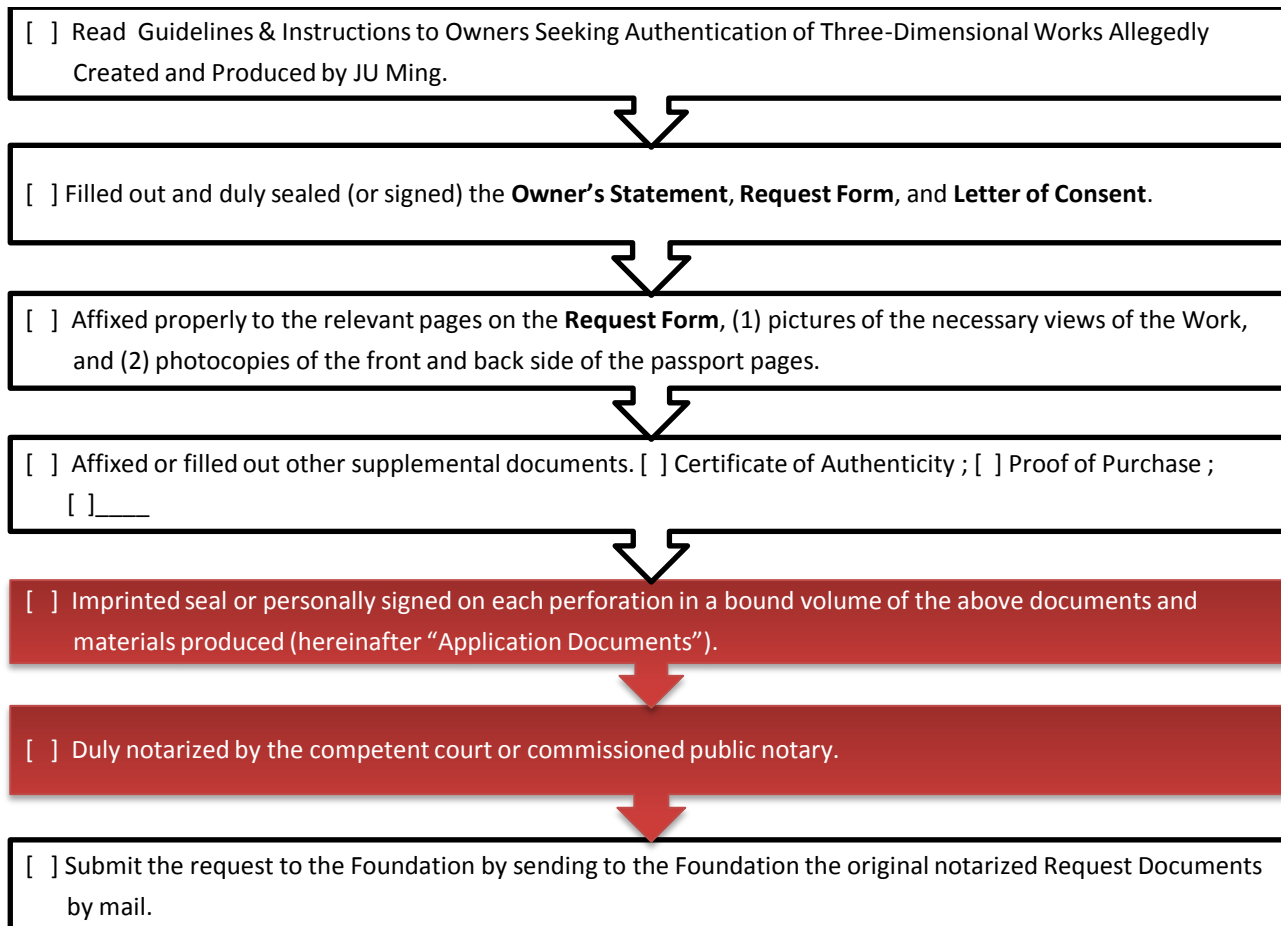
[ ] Read Guidelines & Instructions to Owners Seeking Authentication of Three-Dimensional Works Allegedly Created and Produced by JU Ming.

[ ] Filled out and duly sealed (or signed) the **Owner's Statement**, **Request Form**, and **Letter of Consent**.

[ ] Affixed properly to the relevant pages on the **Request Form**, (1) pictures of the necessary views of the Work, and (2) photocopies of the front and back side of the passport pages.

[ ] Affixed or filled out other supplemental documents. [ ] Certificate of Authenticity ; [ ] Proof of Purchase ; [ ]____

[ ] Imprinted seal or personally signed on each perforation in a bound volume of the above documents and materials produced (hereinafter "Application Documents").

[ ] Duly notarized by the competent court or commissioned public notary.

[ ] Submit the request to the Foundation by sending to the Foundation the original notarized Request Documents by mail.